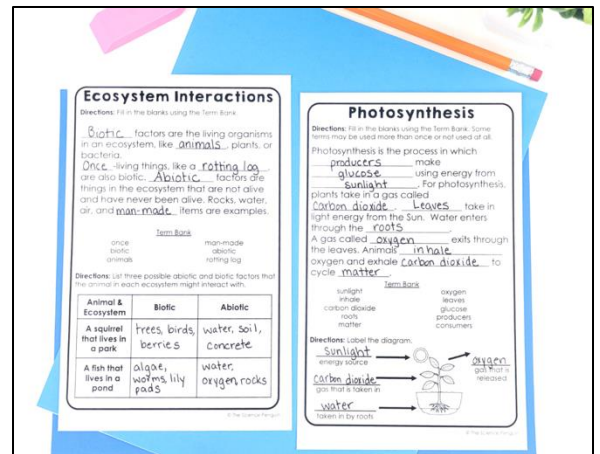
Ecosystem Interactions

Directions: Fill in the blanks using the Term Bank.

Biotic factors are the living organisms in an ecosystem, like animals, plants, or bacteria.
Once-living things, like a rotting log, are also biotic. Abiotic factors are things in the ecosystem that are not alive and have never been alive. Rocks, water, air, and man-made items are examples.

Term Bank
once
biotic
animals
man-made
abiotic
rotting log

Directions: List three possible abiotic and biotic factors that the animal in each ecosystem might interact with.

| Animal & Ecosystem | Biotic | Abiotic |
|---|---|---|
| A squirrel that lives in a park | trees, birds, berries | water, soil, concrete |
| A fish that lives in a pond | algae, worms, lily pads | water, oxygen, rocks |

© The Science Penguin

Photosynthesis

Directions: Fill in the blanks using the Term Bank. Some terms may be used more than once or not used at all.

Photosynthesis is the process in which producers make glucose using energy from sunlight. For photosynthesis, plants take in a gas called carbon dioxide. Leaves take in light energy from the Sun. Water enters through the roots.
A gas called oxygen exits through the leaves. Animals inhale oxygen and exhale carbon dioxide to cycle matter.

Term Bank
sunlight
inhale
carbon dioxide
roots
matter
oxygen
leaves
glucose
producers
consumers

Directions: Label the diagram.
sunlight
energy source
carbon dioxide
gas that is taken in
water
taken in by roots
oxygen
gas that is released

© The Science Penguin